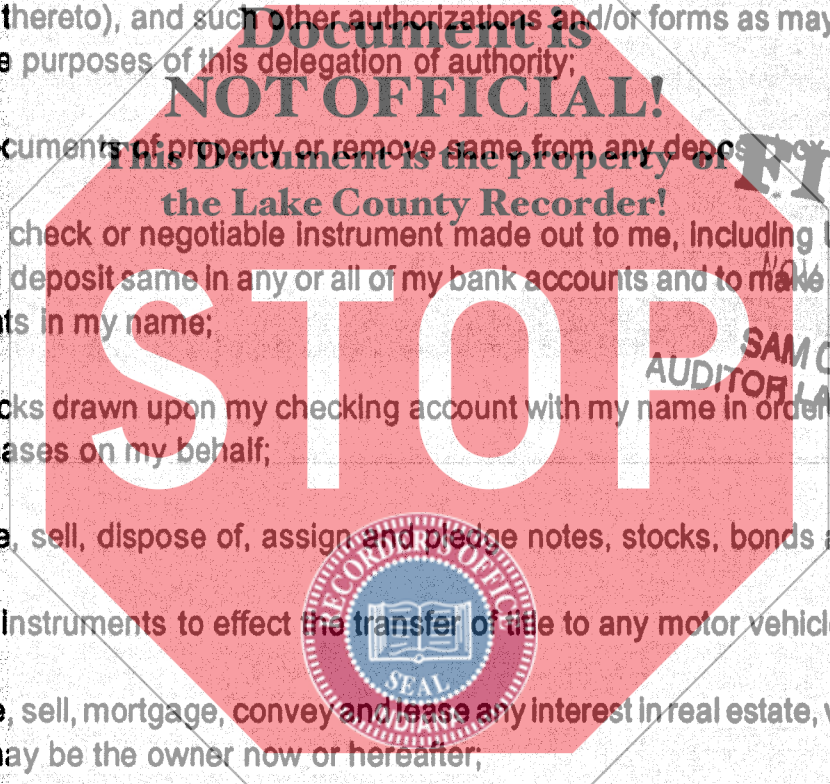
thereto), and such other authorizations and/or forms as may

e purposes of this delegation of authority;

Document is
NOT OFFICIAL!
This Document is the property of
the Lake County Recorder!

cuments of property or remove same from any depository

check or negotiable instrument made out to me, including

deposit same in any or all of my bank accounts and to make

ts in my name;

STOP

cks drawn upon my checking account with my name in order

ases on my behalf;

e, sell, dispose of, assign and pledge notes, stocks, bonds a

instruments to effect the transfer of title to any motor vehicle

e, sell, mortgage, convey and lease any interest in real estate, w

may be the owner now or hereafter;

FI

NOV

SAM C
AUDITOR LA

RECORDER'S OFFICE
SEAL